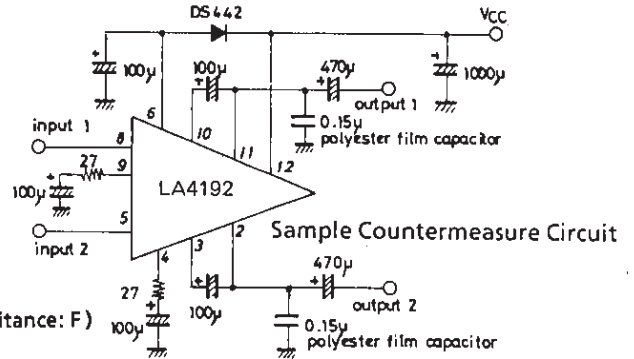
DS442

VCC

100μ

100μ

470μ

1000μ

6

10

output 1

input 1

8

11

12

0.15μ polyester film capacitor

27

9

100μ

LA4192

5

3

2

Sample Countermeasure Circuit

input 2

4

470μ

27

output 2

itance: F)

100μ

100μ

0.15μ polyester film capacitor